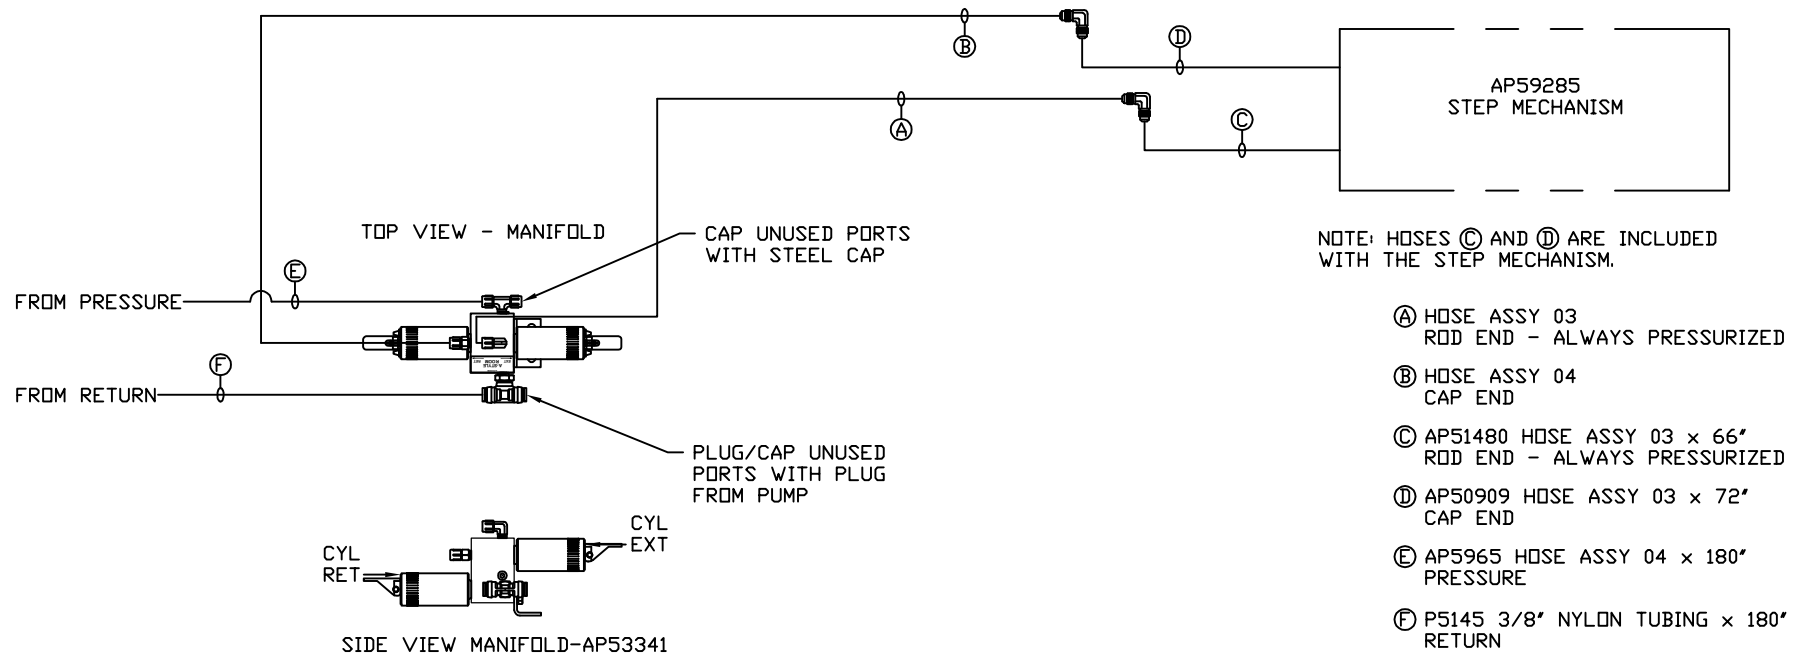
B

D

AP59285
STEP MECHANISM

A

C

TOP VIEW - MANIFOLD

CAP UNUSED PORTS WITH STEEL CAP

NOTE: HOSES C AND D ARE INCLUDED WITH THE STEP MECHANISM.

E

FROM PRESSURE

F

FROM RETURN

PLUG/CAP UNUSED PORTS WITH PLUG FROM PUMP

A HOSE ASSY 03
ROD END - ALWAYS PRESSURIZED

B HOSE ASSY 04
CAP END

C AP51480 HOSE ASSY 03 x 66"
ROD END - ALWAYS PRESSURIZED

D AP50909 HOSE ASSY 03 x 72"
CAP END

E AP5965 HOSE ASSY 04 x 180"
PRESSURE

F P5145 3/8" NYLON TUBING x 180"
RETURN

CYL EXT

CYL RET

SIDE VIEW MANIFOLD-AP53341